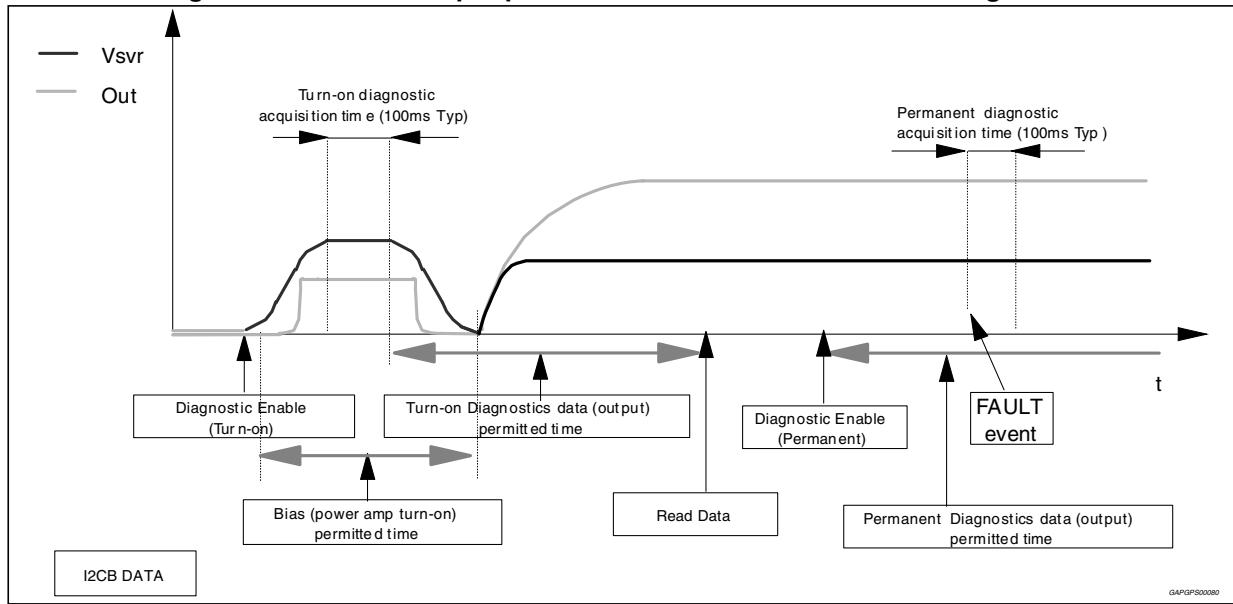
Vsvr
Out

Turn-on diagnostic acquisition time (100ms Typ)

Permanent diagnostic acquisition time (100ms Typ)

t

Diagnostic Enable (Turn-on)

Turn-on Diagnostics data (output) permitted time

Diagnostic Enable (Permanent)

FAULT event

Bias (power amp turn-on) permitted time

Read Data

Permanent Diagnostics data (output) permitted time

I2CB DATA

GAPGPS00080